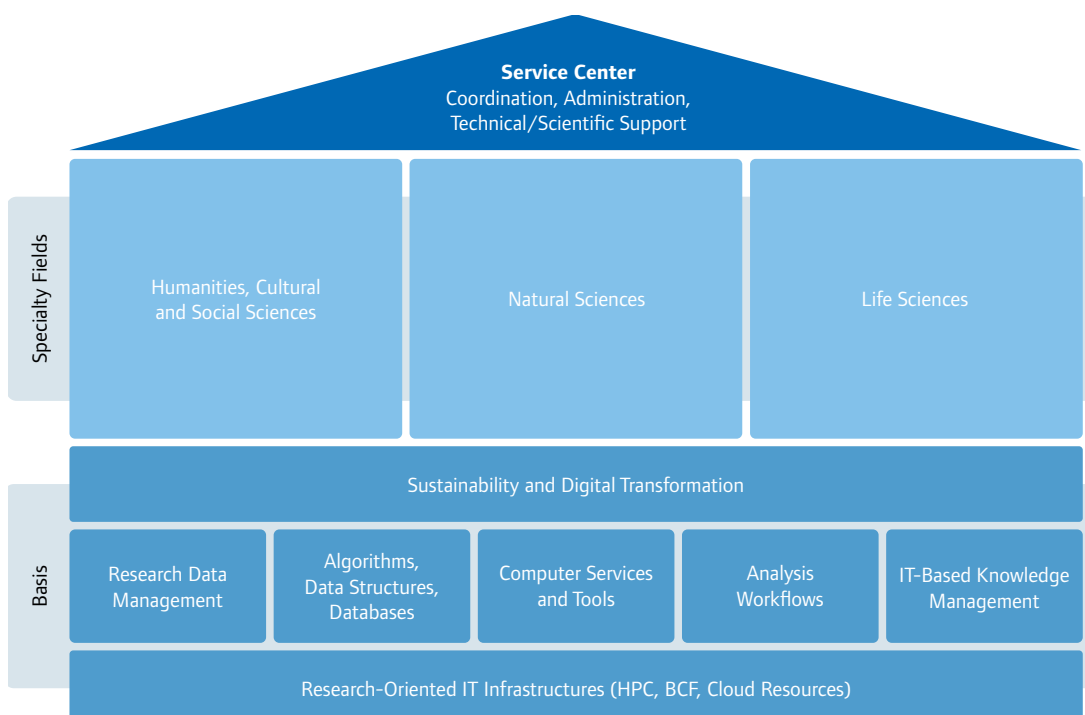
**Service Center**
Coordination, Administration, Technical/Scientific Support

Specialty Fields

Humanities, Cultural and Social Sciences

Natural Sciences

Life Sciences

Basis

Sustainability and Digital Transformation

Research Data Management

Algorithms, Data Structures, Databases

Computer Services and Tools

Analysis Workflows

IT-Based Knowledge Management

Research-Oriented IT Infrastructures (HPC, BCF, Cloud Resources)